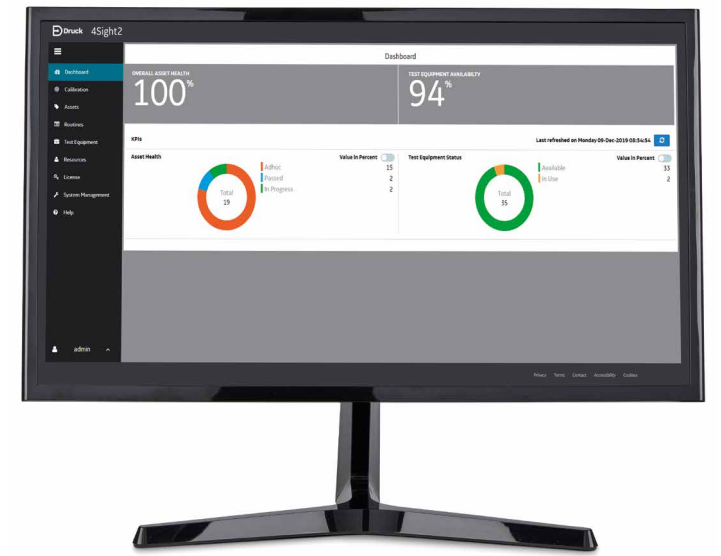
Druck 4Sight2

Dashboard
Calibration
Assets
Routines
Test Equipment
Resources
License
System Management
Help

admin

Dashboard

OVERALL ASSET HEALTH
100%

TEST EQUIPMENT AVAILABILITY
94%

KPIs

Last refreshed on Monday 09-Dec-2019 08:34:54

Asset Health
Value In Percent
Total
19
Adhoc 15
Passed 2
In Progress 2

Test Equipment Status
Value In Percent
Total
35
Available 33
In Use 2

Privacy Terms Contact Accessibility Cookies